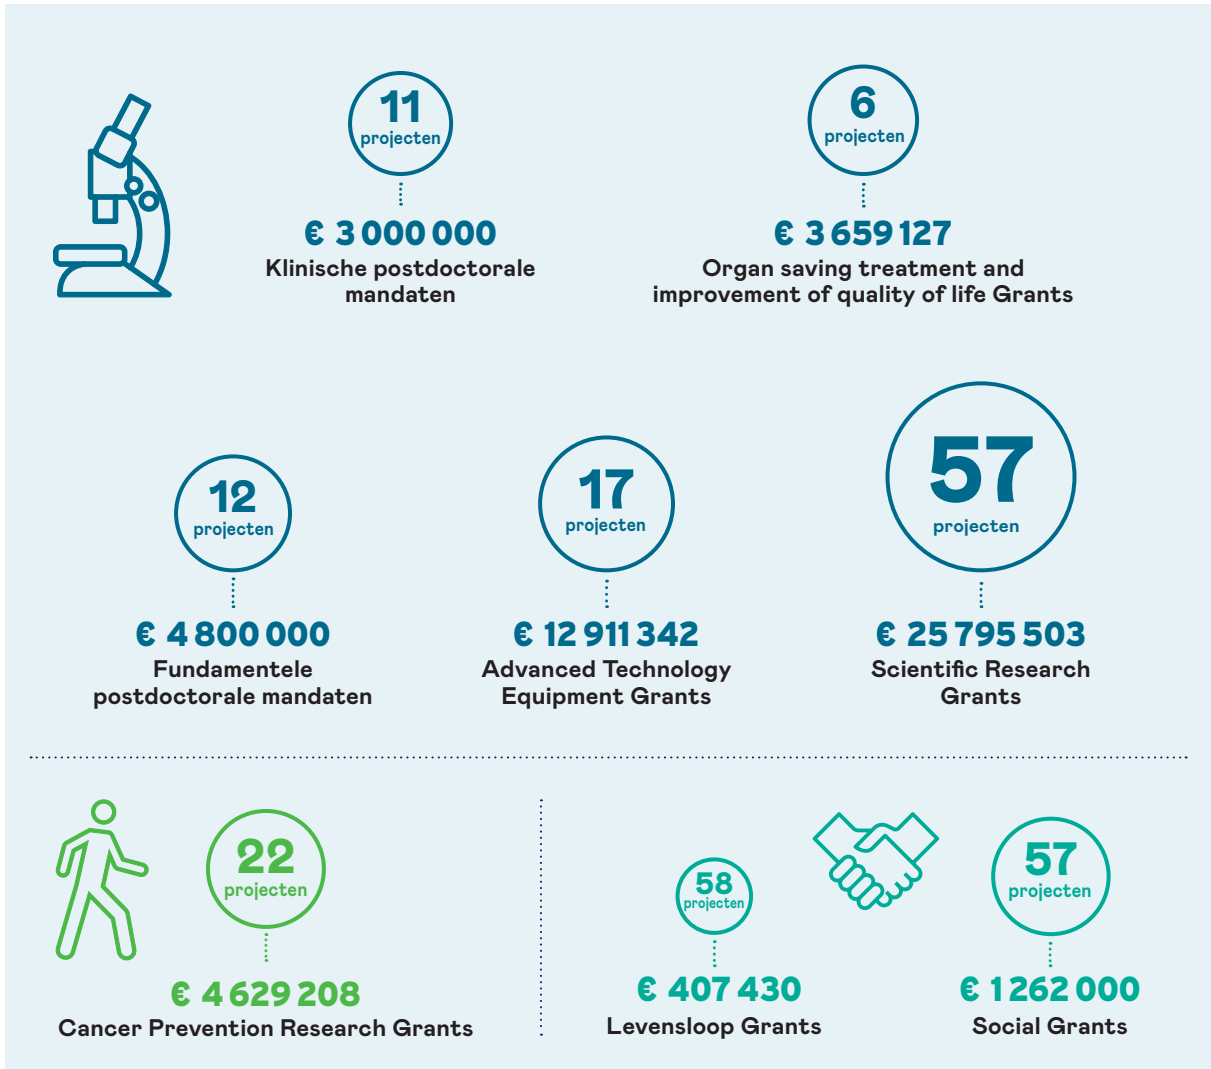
11
projecten

€ 3 000 000
Klinische postdoctorale mandaten

6
projecten

€ 3 659 127
Organ saving treatment and improvement of quality of life Grants

12
projecten

€ 4 800 000
Fundamentele postdoctorale mandaten

17
projecten

€ 12 911 342
Advanced Technology Equipment Grants

57
projecten

€ 25 795 503
Scientific Research Grants

22
projecten

€ 4 629 208
Cancer Prevention Research Grants

58
projecten

€ 407 430
Levensloop Grants

57
projecten

€ 1 262 000
Social Grants